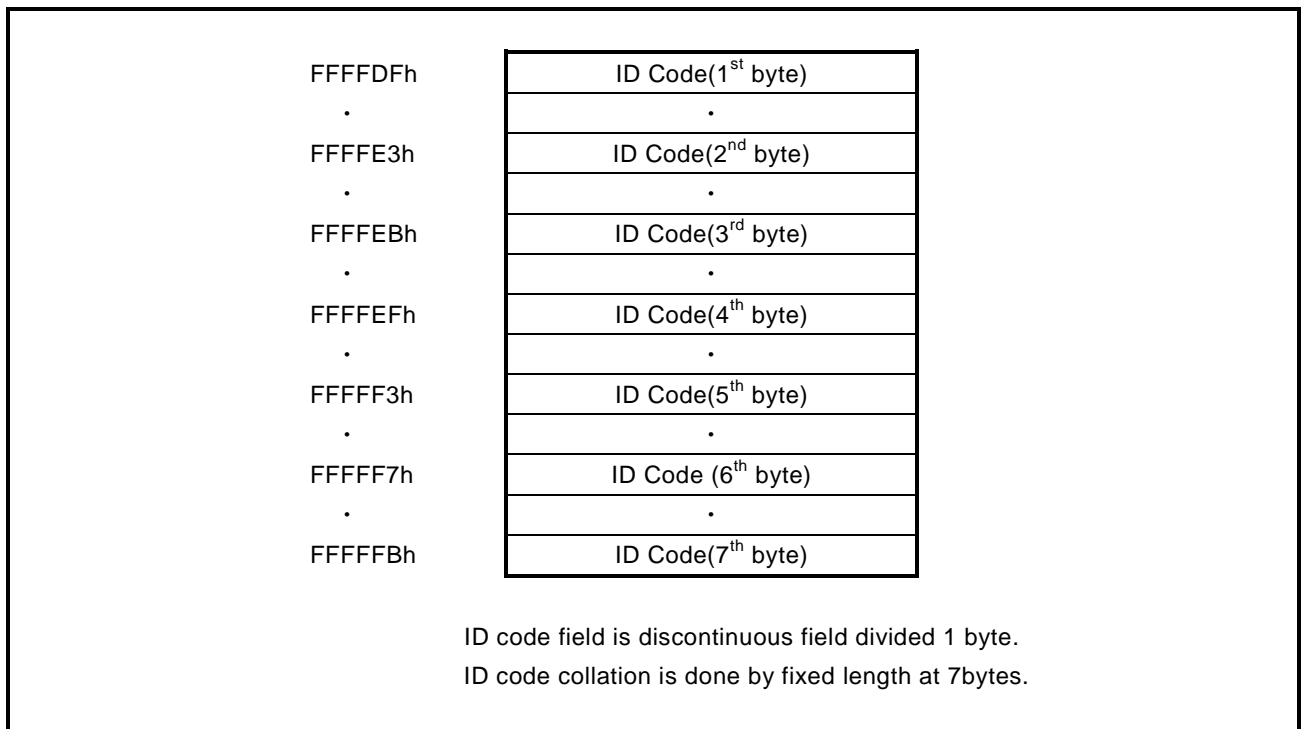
| Address | Content |
|---|---|
| FFFFDFh | ID Code(1$^{st}$ byte) |
| · | · |
| FFFFE3h | ID Code(2$^{nd}$ byte) |
| · | · |
| FFFFEBh | ID Code(3$^{rd}$ byte) |
| · | · |
| FFFFEFh | ID Code(4$^{th}$ byte) |
| · | · |
| FFFFF3h | ID Code(5$^{th}$ byte) |
| · | · |
| FFFFF7h | ID Code (6$^{th}$ byte) |
| · | · |
| FFFFFBh | ID Code(7$^{th}$ byte) |

ID code field is discontinuous field divided 1 byte.
ID code collation is done by fixed length at 7bytes.